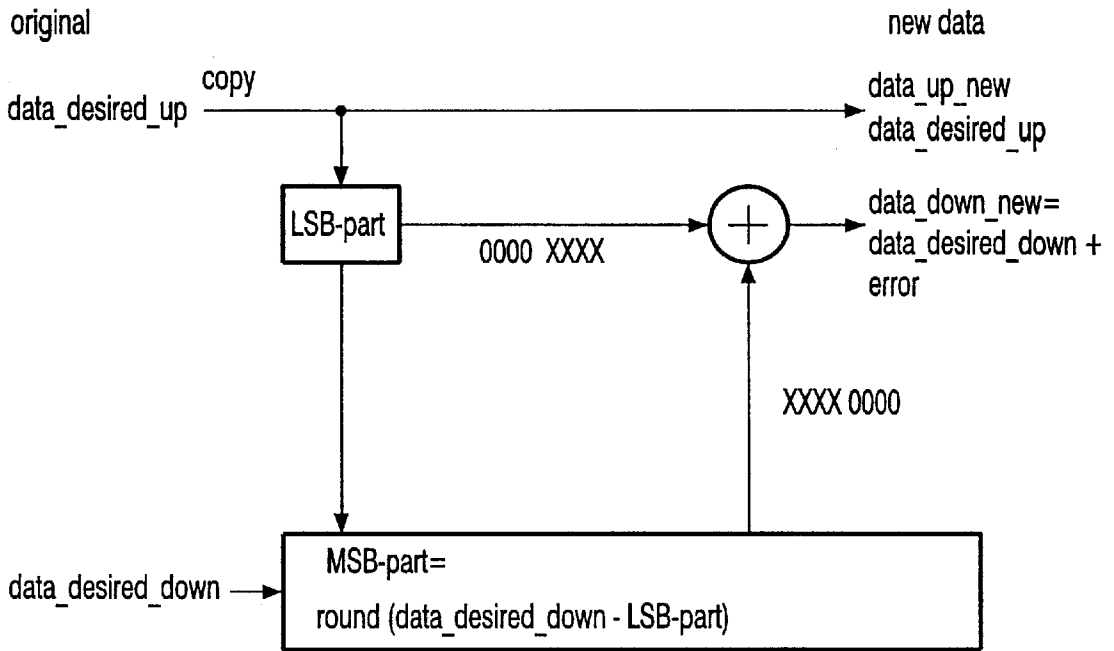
original

new data

copy

data_desired_up

data_up_new
data_desired_up

LSB-part

0000 XXXX

data_down_new=
data_desired_down +
error

XXXX 0000

data_desired_down

MSB-part=
round (data_desired_down - LSB-part)